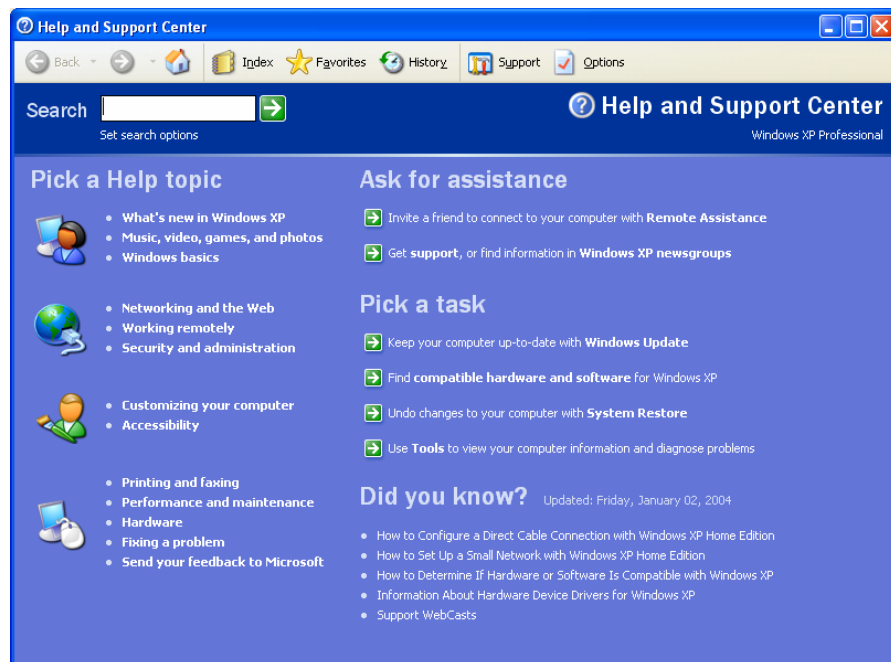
Help and Support Center

Back Index Favorites History Support Options

Search

Set search options

Help and Support Center
Windows XP Professional

Pick a Help topic

- What's new in Windows XP
- Music, video, games, and photos
- Windows basics

- Networking and the Web
- Working remotely
- Security and administration

- Customizing your computer
- Accessibility

- Printing and faxing
- Performance and maintenance
- Hardware
- Fixing a problem
- Send your feedback to Microsoft

Ask for assistance

Invite a friend to connect to your computer with Remote Assistance

Get support, or find information in Windows XP newsgroups

Pick a task

Keep your computer up-to-date with Windows Update

Find compatible hardware and software for Windows XP

Undo changes to your computer with System Restore

Use Tools to view your computer information and diagnose problems

Did you know? Updated: Friday, January 02, 2004

- How to Configure a Direct Cable Connection with Windows XP Home Edition
- How to Set Up a Small Network with Windows XP Home Edition
- How to Determine If Hardware or Software Is Compatible with Windows XP
- Information About Hardware Device Drivers for Windows XP
- Support WebCasts